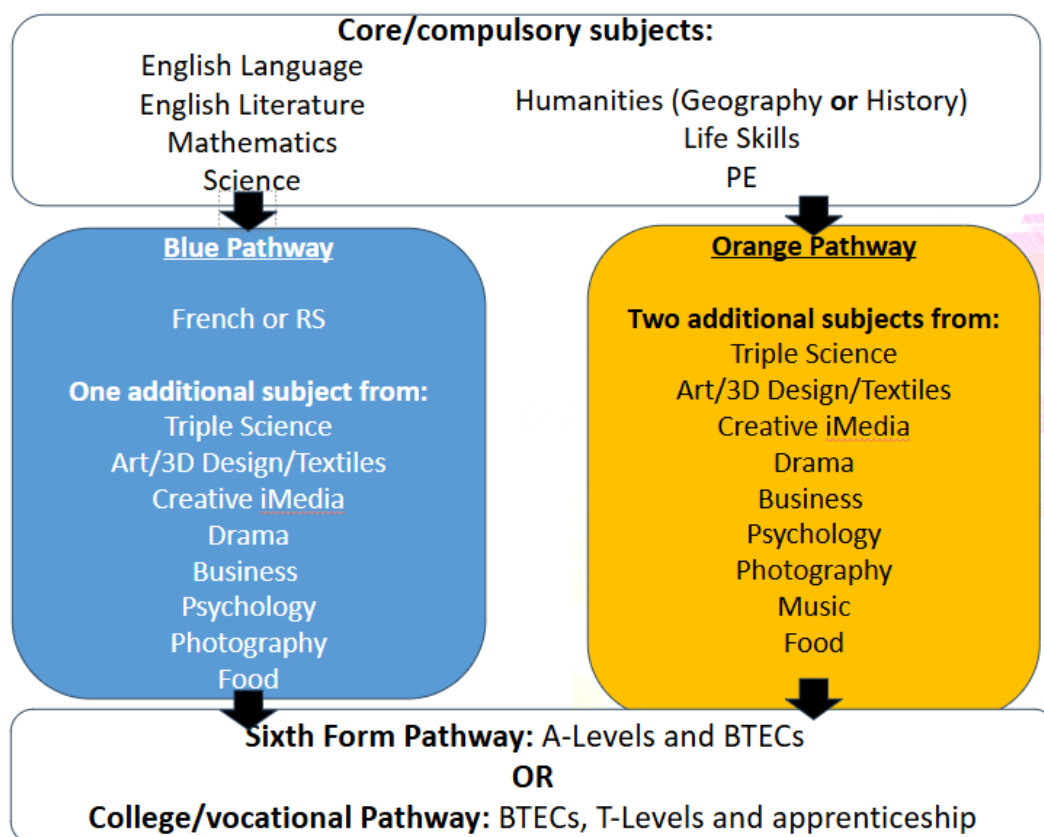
Core/compulsory subjects:

English Language
English Literature
Mathematics
Science

Humanities (Geography or History)
Life Skills
PE

Blue Pathway

French or RS

One additional subject from:
Triple Science
Art/3D Design/Textiles
Creative iMedia
Drama
Business
Psychology
Photography
Food

Orange Pathway

Two additional subjects from:
Triple Science
Art/3D Design/Textiles
Creative iMedia
Drama
Business
Psychology
Photography
Music
Food

Sixth Form Pathway: A-Levels and BTECs
OR
College/vocational Pathway: BTECs, T-Levels and apprenticeship